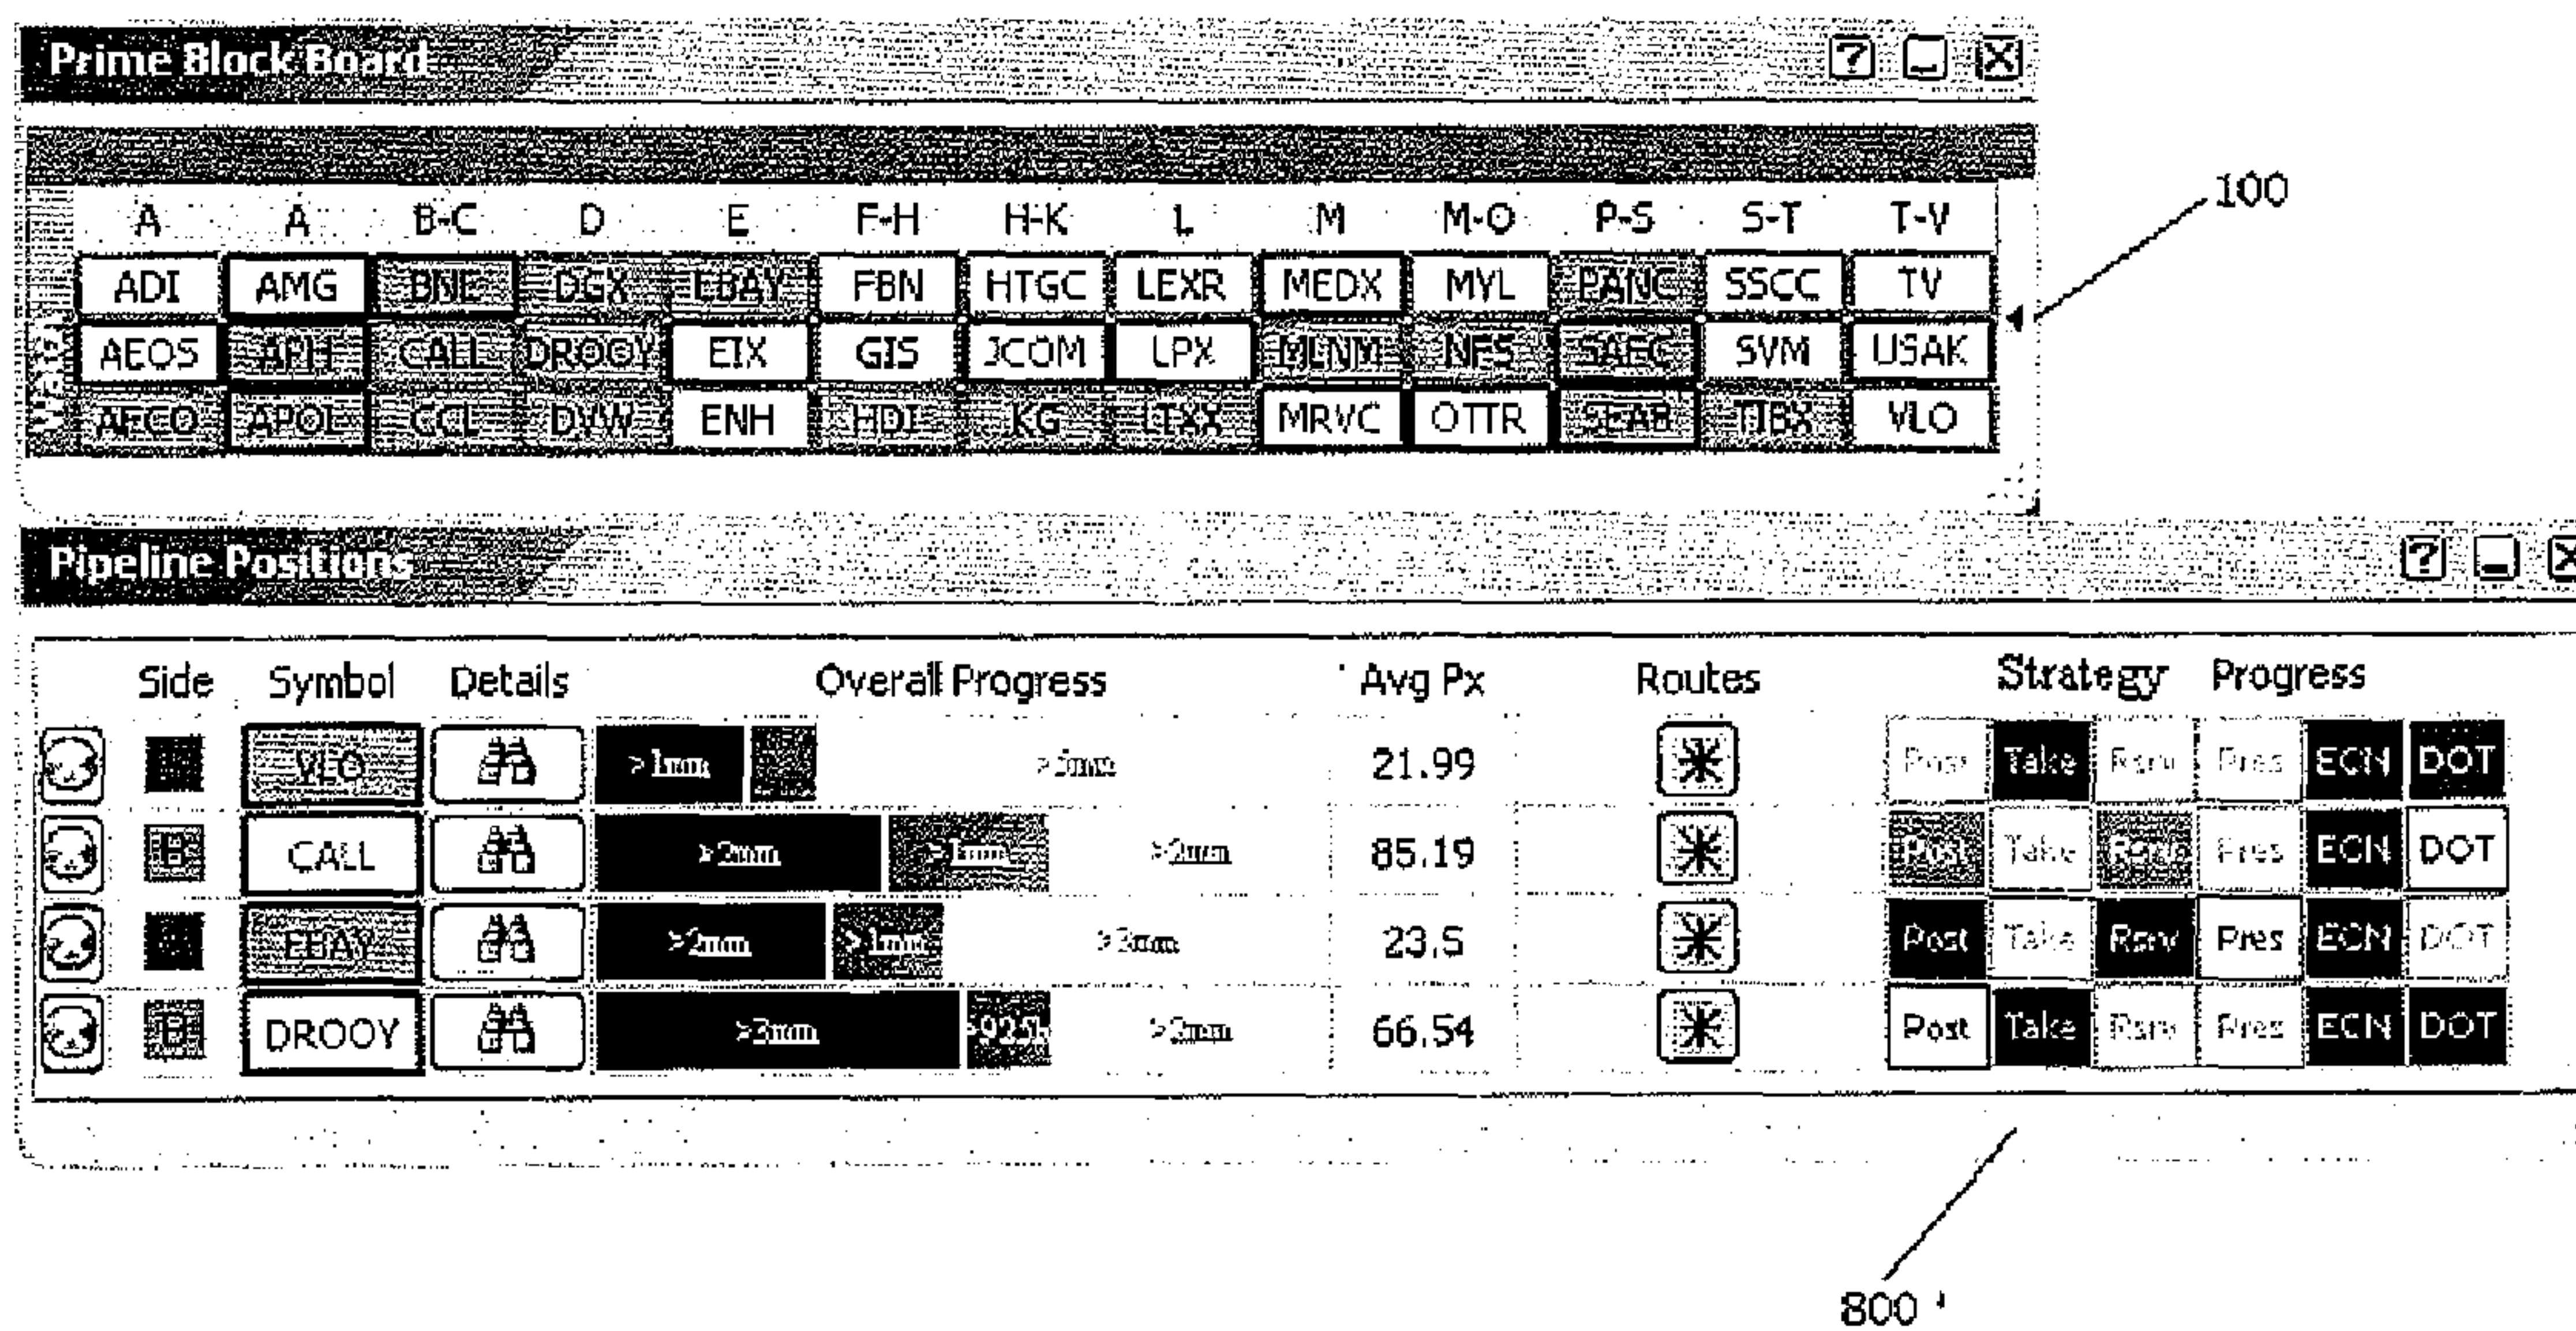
Prime Block Board

100

| A | A | B-C | D | E | F-H | H-K | L | M | M-O | P-S | S-T | T-V |
|---|---|---|---|---|---|---|---|---|---|---|---|---|
| ADI | AMG | BNE | DGX | EBAY | FBN | HTGC | LEXR | MEDX | MYL | PANC | SSCC | TV |
| AEOS | APH | CALL | DROOY | EIX | GIS | 3COM | LPX | MLNM | NFS | SAFC | SVM | USAK |
| AFCO | APOL | CCL | DVW | ENH | HDI | KG | LTXX | MRVC | OTTR | SEAB | TIBX | VLO |

Pipeline Positions

| Side | Symbol | Details | Overall Progress | Avg Px | Routes | Strategy Progress |
|---|---|---|---|---|---|---|
| | VLO | | >1mm >5mm | 21.99 | | Post Take Rsrv Pres ECN DOT |
| B | CALL | | >2mm >1mm >2mm | 85.19 | | Post Take Rsrv Pres ECN DOT |
| | EBAY | | >2mm >1mm >3mm | 23.5 | | Post Take Rsrv Pres ECN DOT |
| B | DROOY | | >3mm 925k >2mm | 66.54 | | Post Take Rsrv Pres ECN DOT |

800